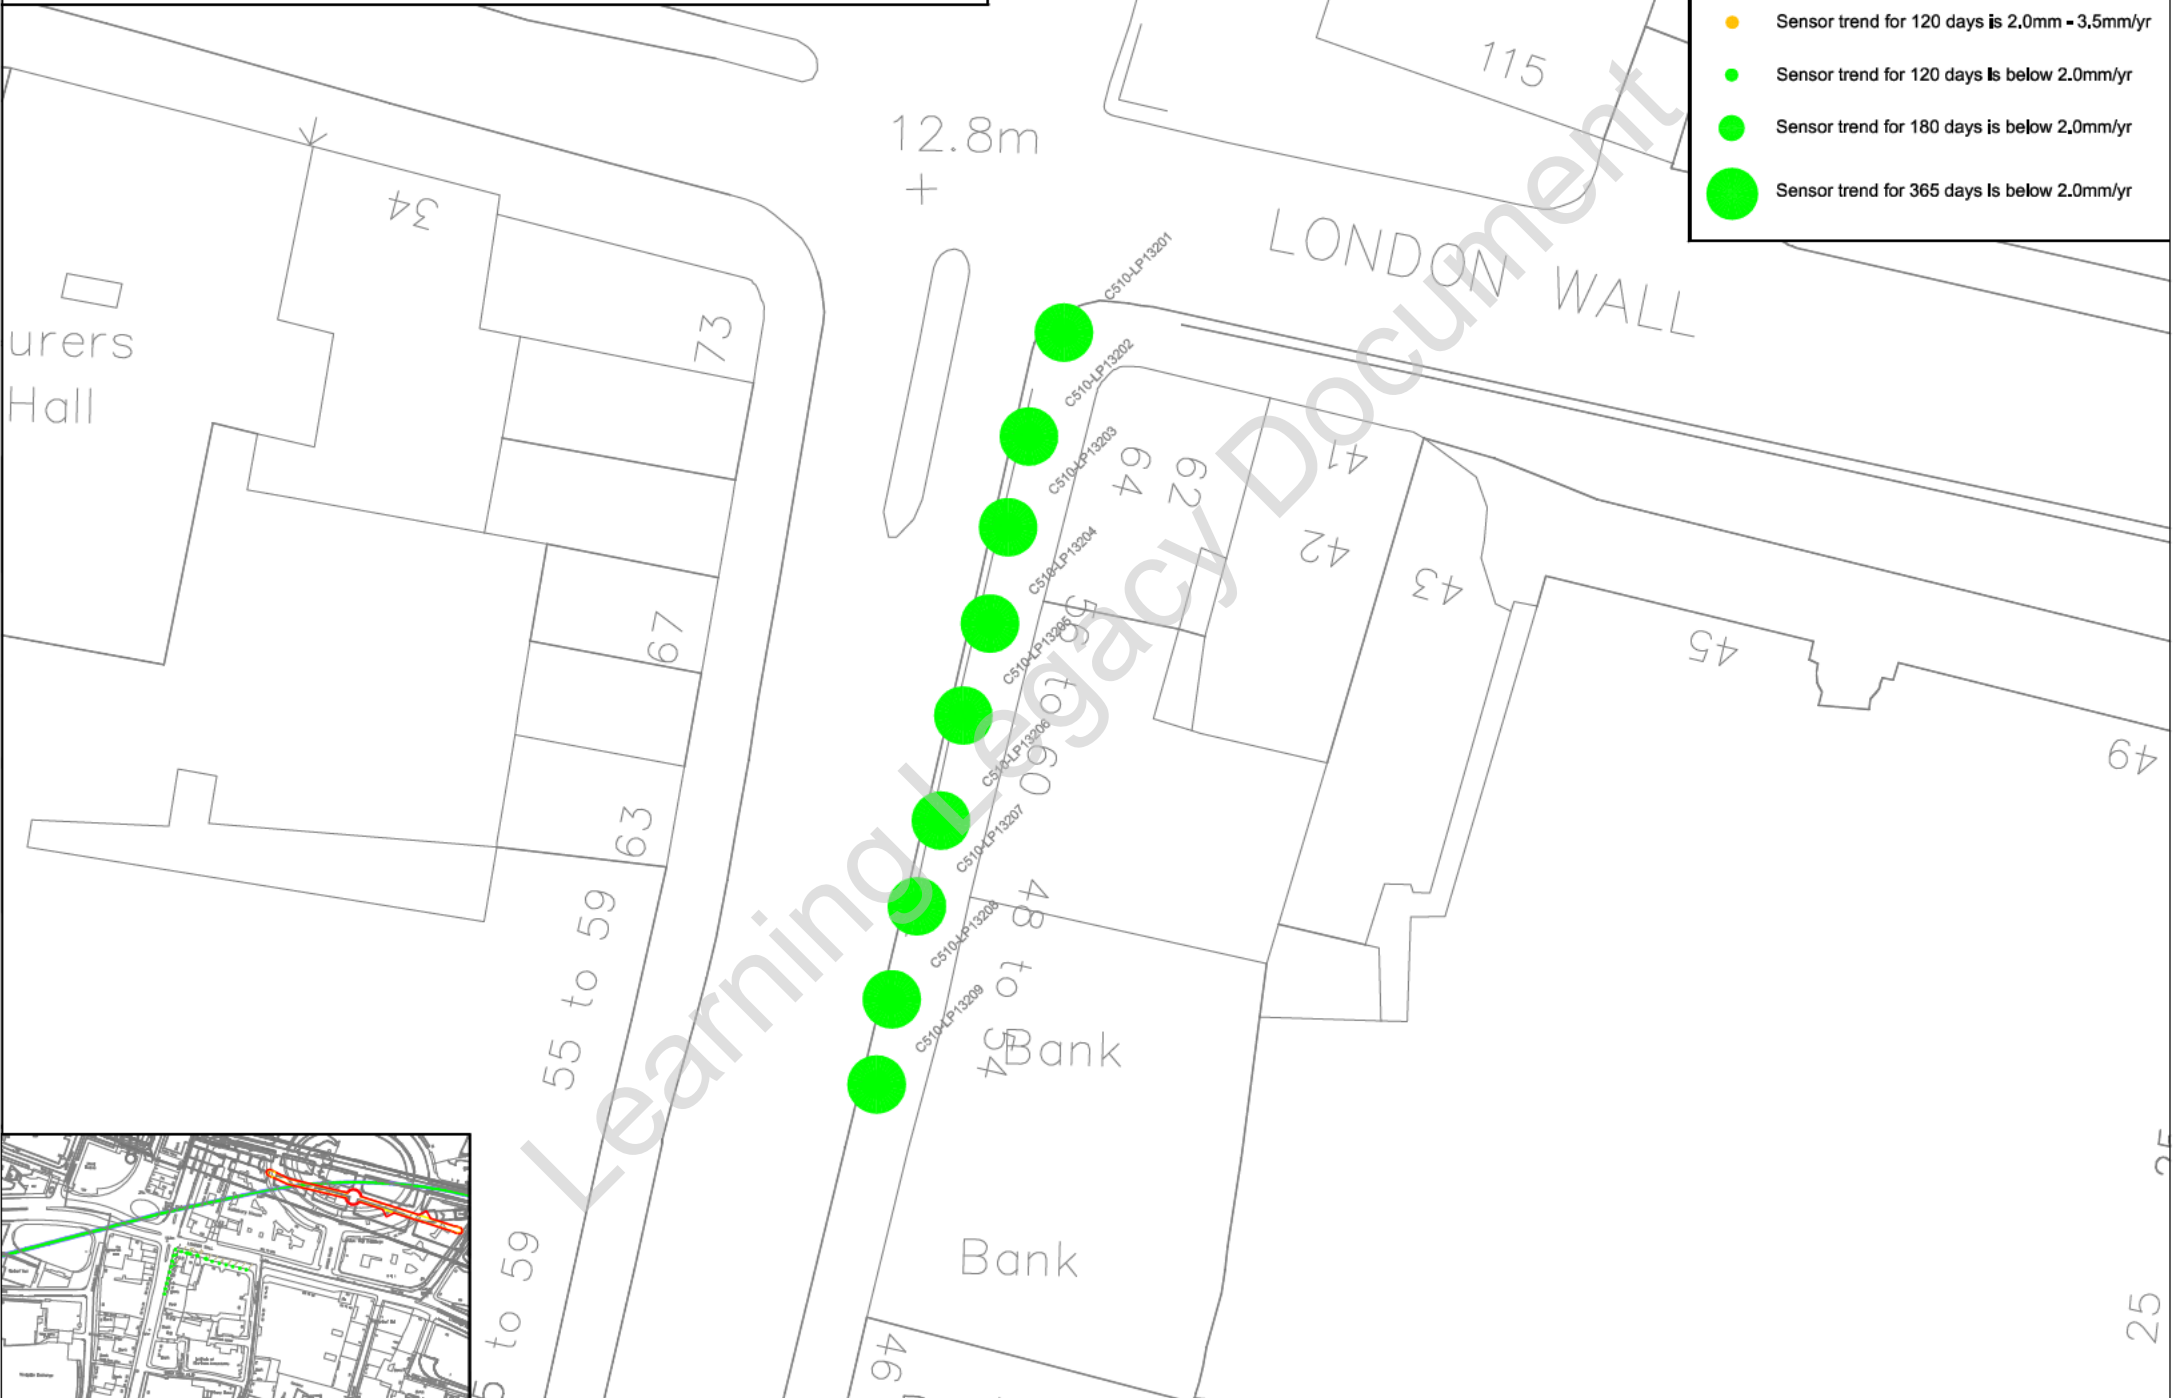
Sensor trend for 120 days is 2.0mm - 3.5mm/yr
Sensor trend for 120 days is below 2.0mm/yr
Sensor trend for 180 days is below 2.0mm/yr
Sensor trend for 365 days is below 2.0mm/yr

115
12.8m
34
urers Hall
73
LONDON WALL
C510-LP13201
C510-LP13202
C510-LP13203
C510-LP13204
C510-LP13205
C510-LP13206
C510-LP13207
C510-LP13208
C510-LP13209
64
62
41
42
43
45
49
67
56 to 60
63
48 to 54
Bank
Bank
55 to 59
55 to 59
46
25
25

Learning Legacy Document